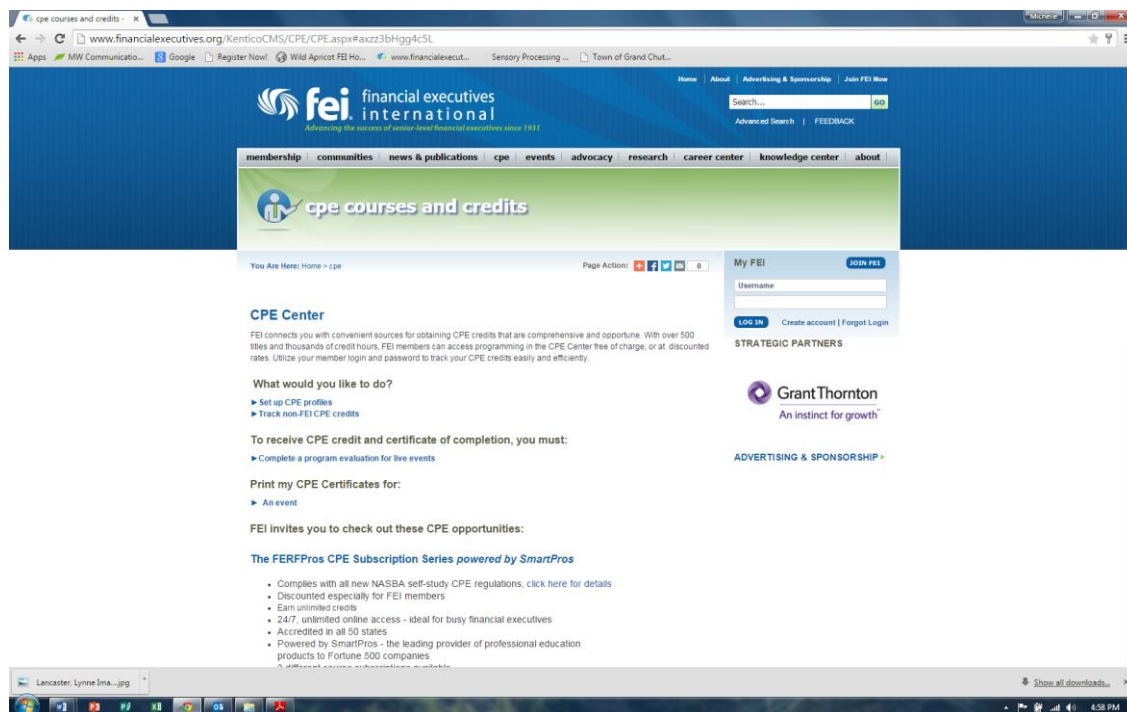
cpe courses and credits - ×

Michele

www.financialexecutives.org/KenticoCMS/CPE/CPE.aspx#axzz3bHgg4c5L

Apps MW Communicatio... Google Register Now! Wild Apricot FEI Ho... www.financialexecut... Sensory Processing ... Town of Grand Chut...

Home | About | Advertising & Sponsorship | Join FEI Now

fei financial executives international

Advancing the success of senior-level financial executives since 1931

Search... GO

Advanced Search | FEEDBACK

membership | communities | news & publications | cpe | events | advocacy | research | career center | knowledge center | about

cpe courses and credits

You Are Here: Home > cpe

Page Action: 0

My FEI JOIN FEI

Username

LOG IN Create account | Forgot Login

STRATEGIC PARTNERS

Grant Thornton

An instinct for growth

ADVERTISING & SPONSORSHIP

CPE Center

FEI connects you with convenient sources for obtaining CPE credits that are comprehensive and opportune. With over 500 titles and thousands of credit hours, FEI members can access programming in the CPE Center free of charge, or at discounted rates. Utilize your member login and password to track your CPE credits easily and efficiently.

What would you like to do?

► Set up CPE profiles
► Track non-FEI CPE credits

To receive CPE credit and certificate of completion, you must:

► Complete a program evaluation for live events

Print my CPE Certificates for:

► An event

FEI invites you to check out these CPE opportunities:

The FERFPros CPE Subscription Series powered by SmartPros

- Complies with all new NASBA self-study CPE regulations; click here for details
- Discounted especially for FEI members
- Earn unlimited credits
- 24/7, unlimited online access - ideal for busy financial executives
- Accredited in all 50 states
- Powered by SmartPros - the leading provider of professional education products to Fortune 500 companies
- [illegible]

Lancaster, Lynne Ima....jpg

Show all downloads...

4:58 PM